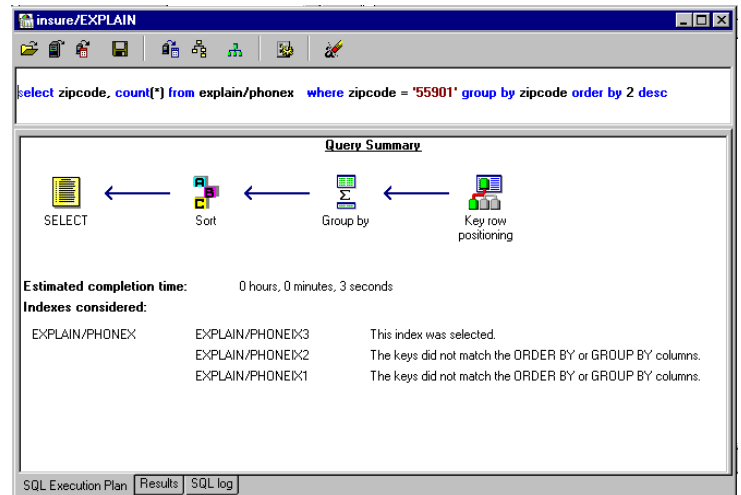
insure/EXPLAIN

select zipcode, count(*) from explain/phonex where zipcode = '55901' group by zipcode order by 2 desc

Query Summary

SELECT

Sort

Group by

Key row positioning

Estimated completion time: 0 hours, 0 minutes, 3 seconds

Indexes considered:

| | | |
|---|---|---|
| EXPLAIN/PHONEX | EXPLAIN/PHONEIX3 | This index was selected. |
| | EXPLAIN/PHONEIX2 | The keys did not match the ORDER BY or GROUP BY columns. |
| | EXPLAIN/PHONEIX1 | The keys did not match the ORDER BY or GROUP BY columns. |

SQL Execution Plan | Results | SQL log